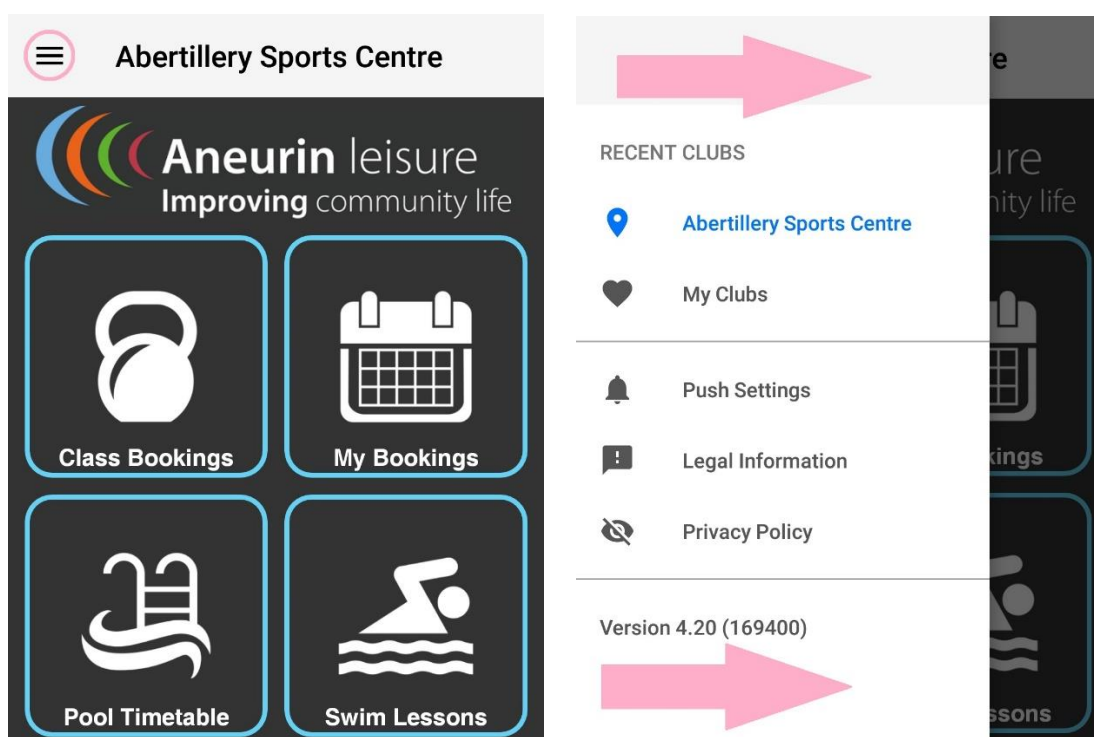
Abertillery Sports Centre

Aneurin leisure
Improving community life

Class Bookings

My Bookings

Pool Timetable

Swim Lessons

re

ure
nity life

RECENT CLUBS

Abertillery Sports Centre

My Clubs

Push Settings

Legal Information

Privacy Policy

Version 4.20 (169400)

kings

ssons